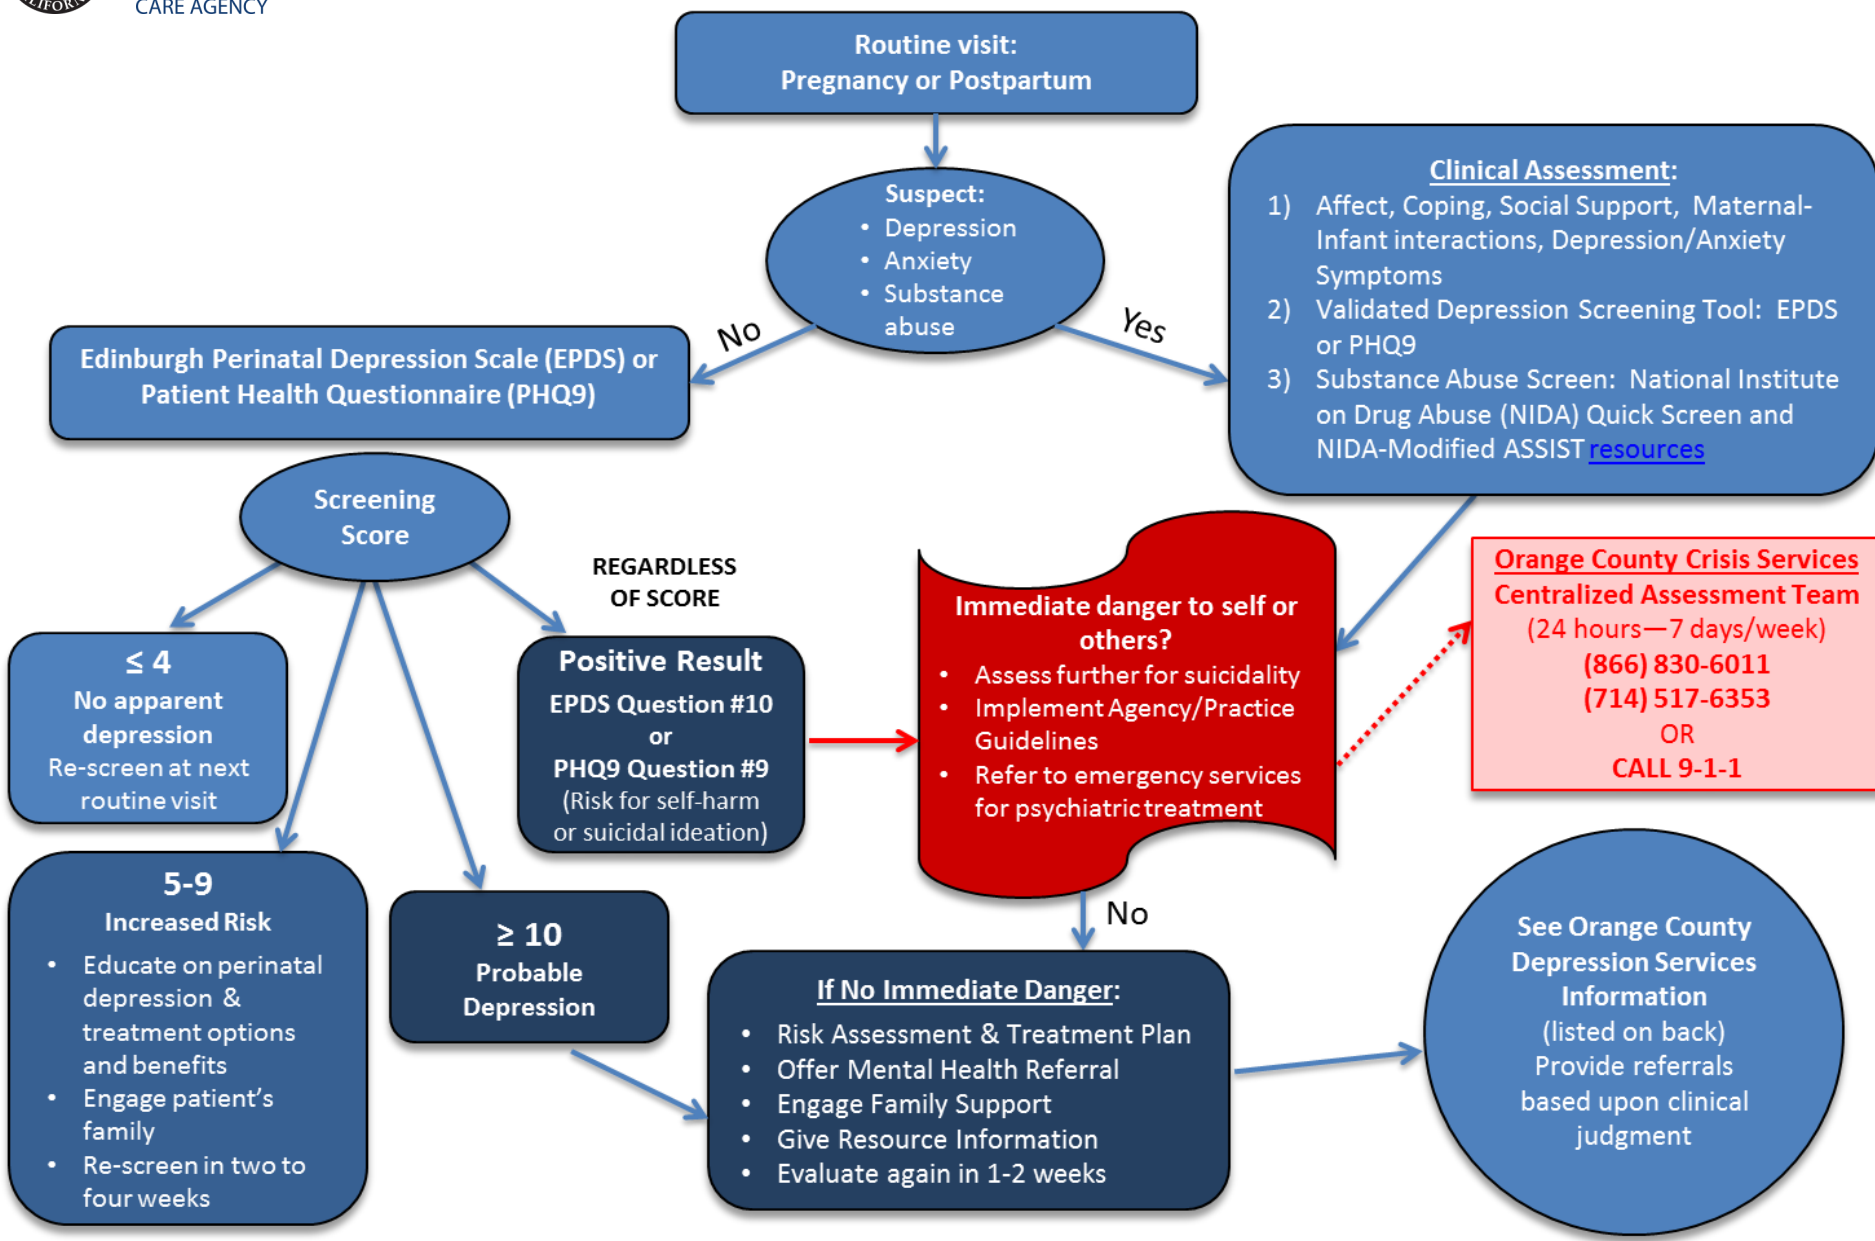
CARE AGENCY

Routine visit:
Pregnancy or Postpartum

Suspect:
• Depression
• Anxiety
• Substance abuse

No

Yes

Edinburgh Perinatal Depression Scale (EPDS) or Patient Health Questionnaire (PHQ9)

Clinical Assessment:
1) Affect, Coping, Social Support, Maternal-Infant interactions, Depression/Anxiety Symptoms
2) Validated Depression Screening Tool: EPDS or PHQ9
3) Substance Abuse Screen: National Institute on Drug Abuse (NIDA) Quick Screen and NIDA-Modified ASSIST resources

Screening Score

REGARDLESS OF SCORE

$\leq 4$
No apparent depression
Re-screen at next routine visit

Positive Result
EPDS Question #10
or
PHQ9 Question #9
(Risk for self-harm or suicidal ideation)

Immediate danger to self or others?
• Assess further for suicidality
• Implement Agency/Practice Guidelines
• Refer to emergency services for psychiatric treatment

Orange County Crisis Services
Centralized Assessment Team
(24 hours—7 days/week)
(866) 830-6011
(714) 517-6353
OR
CALL 9-1-1

5-9
Increased Risk
• Educate on perinatal depression & treatment options and benefits
• Engage patient's family
• Re-screen in two to four weeks

$\geq 10$
Probable Depression

No

If No Immediate Danger:
• Risk Assessment & Treatment Plan
• Offer Mental Health Referral
• Engage Family Support
• Give Resource Information
• Evaluate again in 1-2 weeks

See Orange County Depression Services Information
(listed on back)
Provide referrals based upon clinical judgment